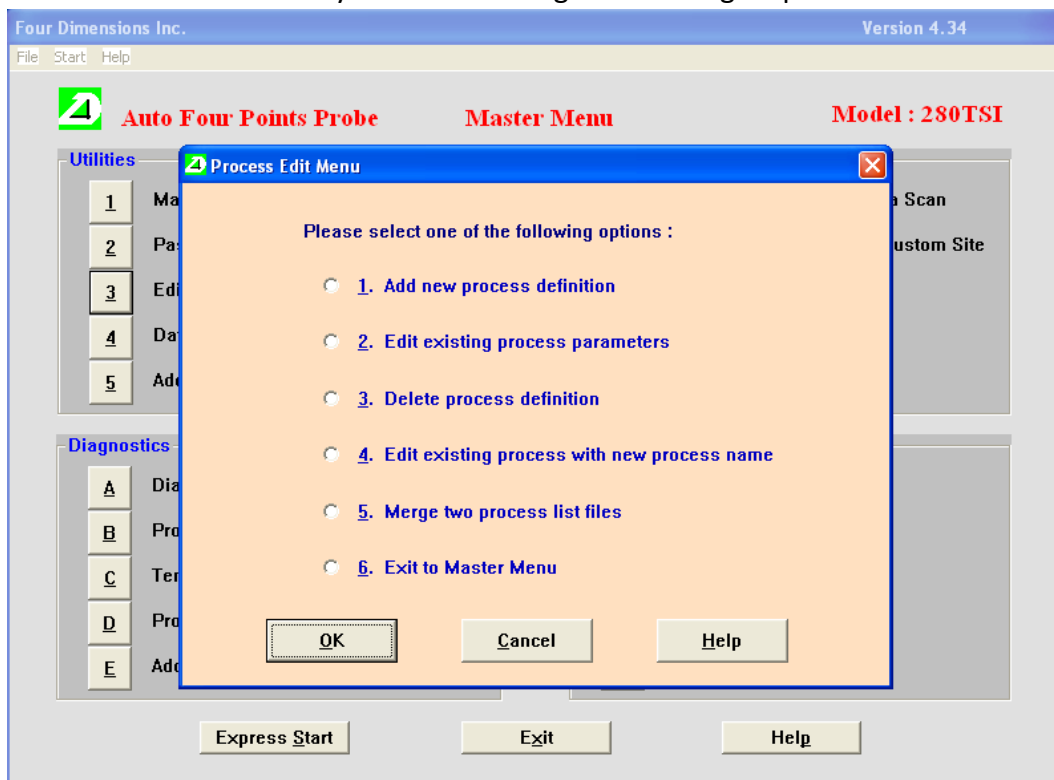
Four Dimensions Inc.
Version 4.34

File Start Help

Auto Four Points Probe
Master Menu
Model : 280TSI

Utilities

1 Ma

2 Pa

3 Edi

4 Da

5 Ad

a Scan

ustom Site

Diagnostics

A Dia

B Pro

C Ter

D Pro

E Ad

Process Edit Menu

Please select one of the following options :

1. Add new process definition

2. Edit existing process parameters

3. Delete process definition

4. Edit existing process with new process name

5. Merge two process list files

6. Exit to Master Menu

OK
Cancel
Help

Express Start
Exit
Help